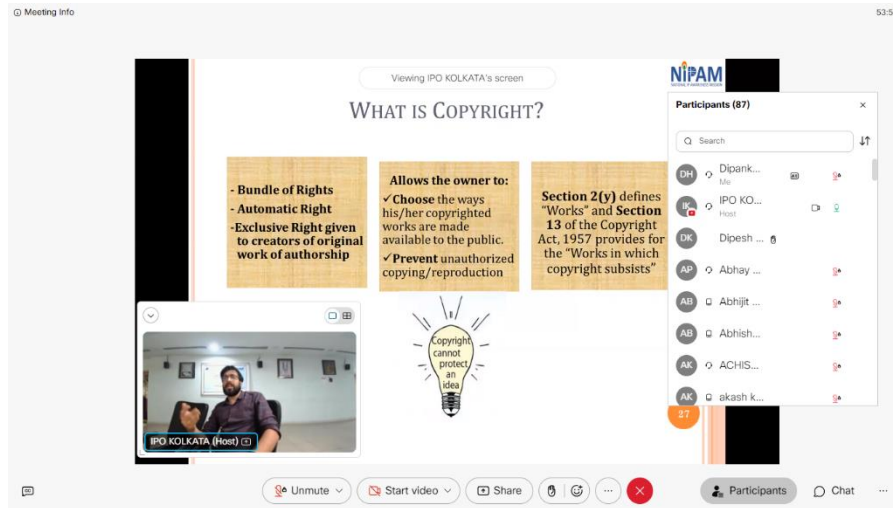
Meeting Info

53:5

Viewing IPO KOLKATA's screen

WHAT IS COPYRIGHT?

NIPAM

- Bundle of Rights
- Automatic Right
- Exclusive Right given to creators of original work of authorship

Allows the owner to:
✓Choose the ways his/her copyrighted works are made available to the public.
✓Prevent unauthorized copying/reproduction

Section 2(y) defines "Works" and Section 13 of the Copyright Act, 1957 provides for the "Works in which copyright subsists"

Copyright cannot protect an idea

IPO KOLKATA (Host)

Participants (87)

Search

DH Dipank... Me
IK IPO KO... Host
DK Dipesh ...
AP Abhay ...
AB Abhijit ...
AB Abhish...
AK ACHIS...
AK akash k...

27

Unmute

Start video

Share

Participants

Chat